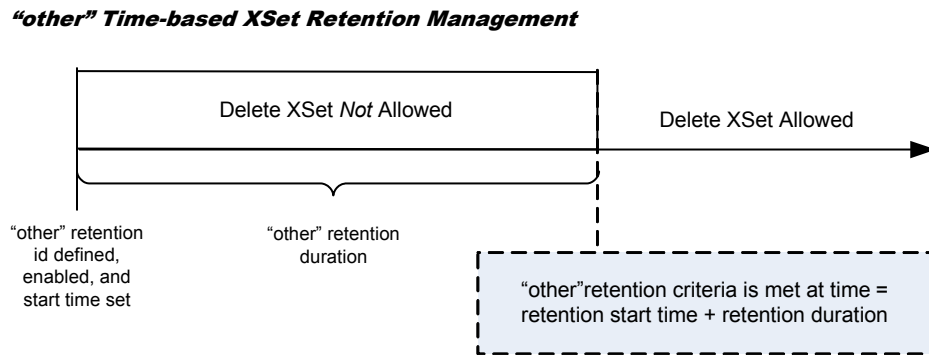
“other” Time-based XSet Retention Management

Delete XSet Not Allowed

Delete XSet Allowed

“other” retention id defined, enabled, and start time set

“other” retention duration

“other”retention criteria is met at time = retention start time + retention duration